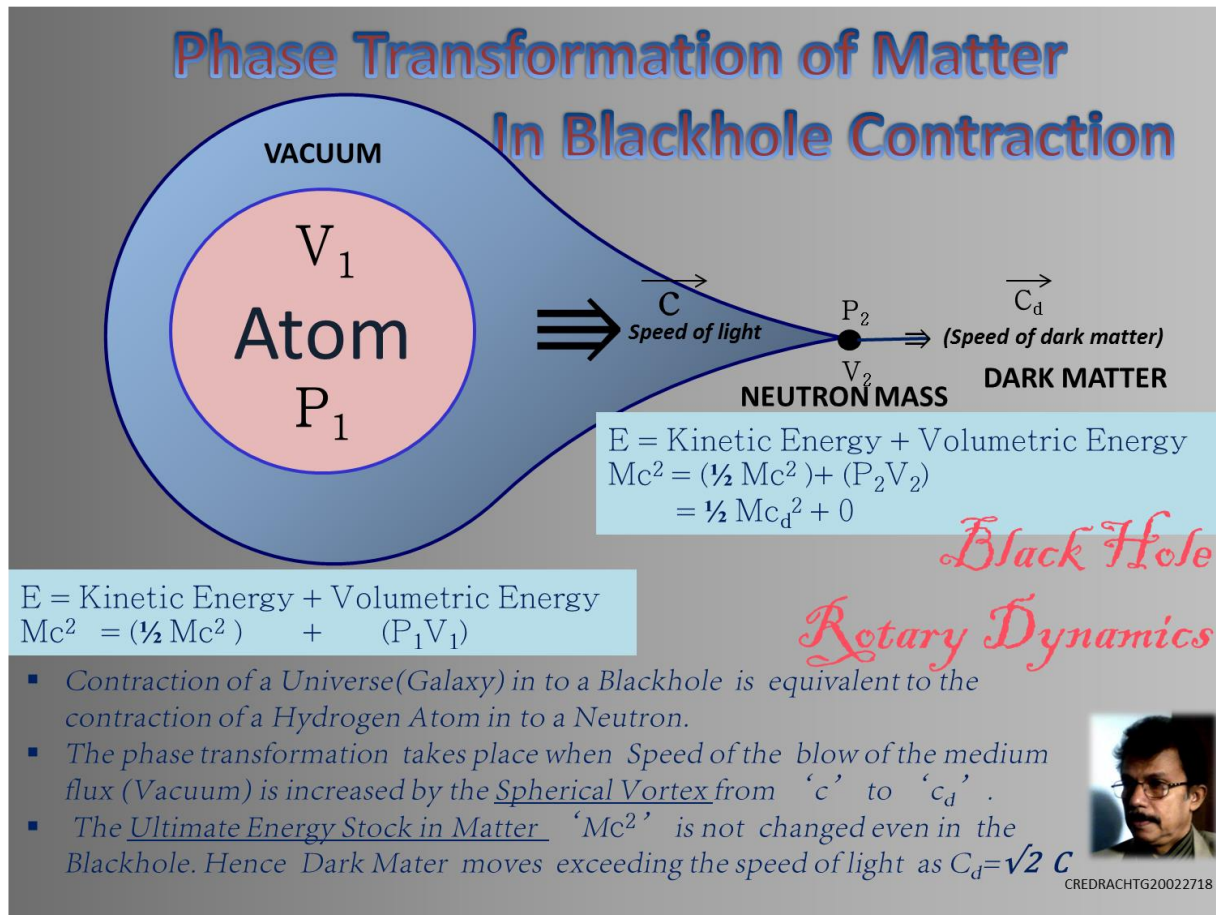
Phase Transformation of Matter
In Blackhole Contraction

VACUUM

$V_1$
Atom
$P_1$

$\overrightarrow{c}$
Speed of light

$P_2$
$V_2$
NEUTRON MASS

$\overrightarrow{C_d}$
(Speed of dark matter)
DARK MATTER

E = Kinetic Energy + Volumetric Energy
$Mc^2 = (\frac{1}{2} Mc^2) + (P_2V_2)$
$= \frac{1}{2} Mc_d^2 + 0$

Black Hole
Rotary Dynamics

E = Kinetic Energy + Volumetric Energy
$Mc^2 = (\frac{1}{2} Mc^2) + (P_1V_1)$

▪ Contraction of a Universe(Galaxy) in to a Blackhole is equivalent to the contraction of a Hydrogen Atom in to a Neutron.
▪ The phase transformation takes place when Speed of the blow of the medium flux (Vacuum) is increased by the Spherical Vortex from 'c' to '$c_d$'.
▪ The Ultimate Energy Stock in Matter '$Mc^2$' is not changed even in the Blackhole. Hence Dark Mater moves exceeding the speed of light as $C_d=\sqrt{2}\ C$

CREDRACHTG20022718